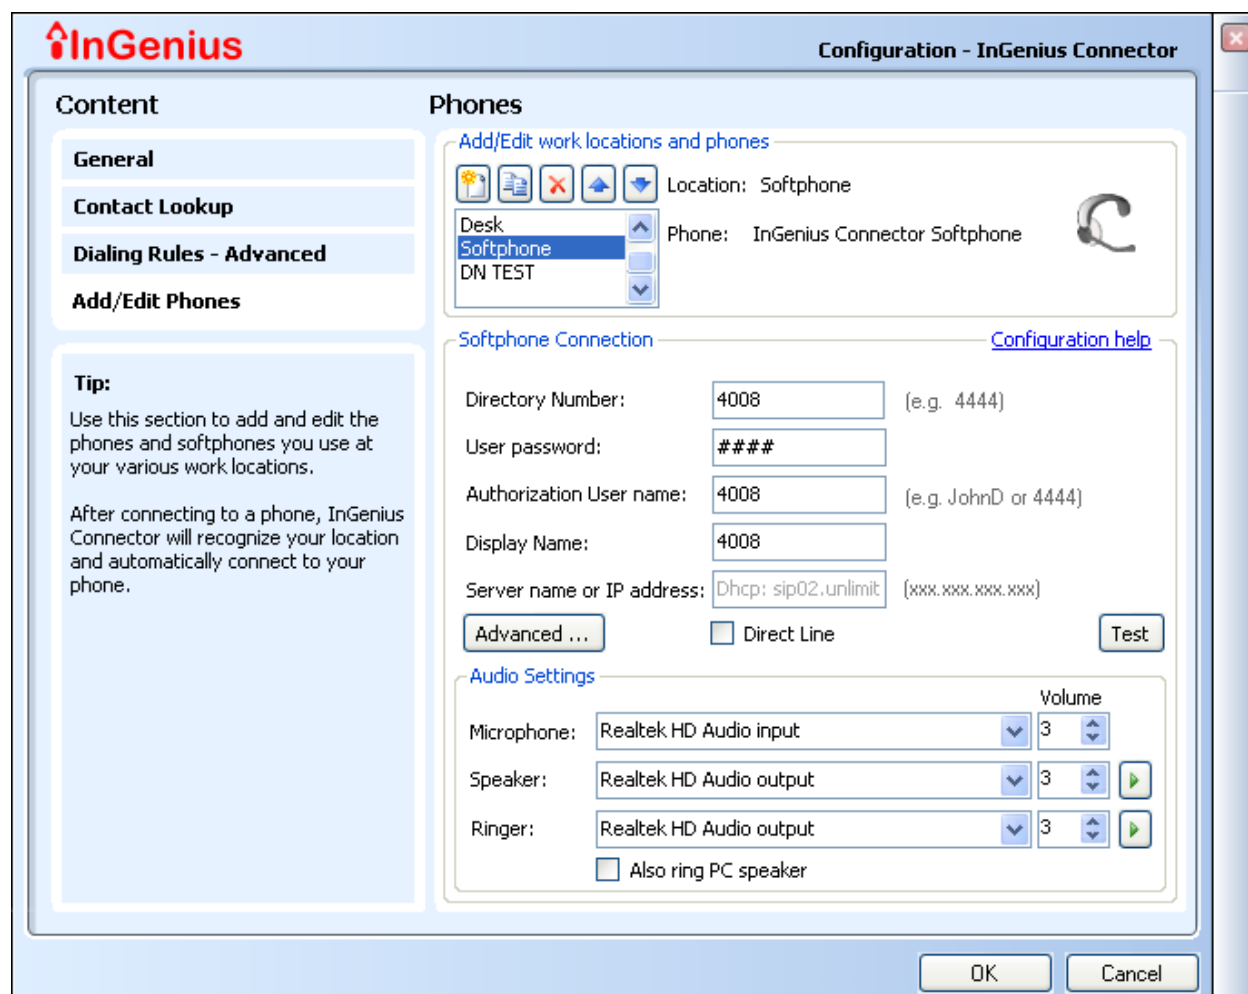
InGenius

Configuration - InGenius Connector

Content

General

Contact Lookup

Dialing Rules - Advanced

Add/Edit Phones

Tip:

Use this section to add and edit the phones and softphones you use at your various work locations.

After connecting to a phone, InGenius Connector will recognize your location and automatically connect to your phone.

Phones

Add/Edit work locations and phones

Desk
Softphone
DN TEST

Location: Softphone

Phone: InGenius Connector Softphone

Softphone Connection

Configuration help

Directory Number: 4008 (e.g. 4444)

User password: ####

Authorization User name: 4008 (e.g. JohnD or 4444)

Display Name: 4008

Server name or IP address: Dhcp: sip02.unlimit (xxx.xxx.xxx.xxx)

Advanced ...

Direct Line

Test

Audio Settings

Volume

Microphone: Realtek HD Audio input 3

Speaker: Realtek HD Audio output 3

Ringer: Realtek HD Audio output 3

Also ring PC speaker

OK

Cancel